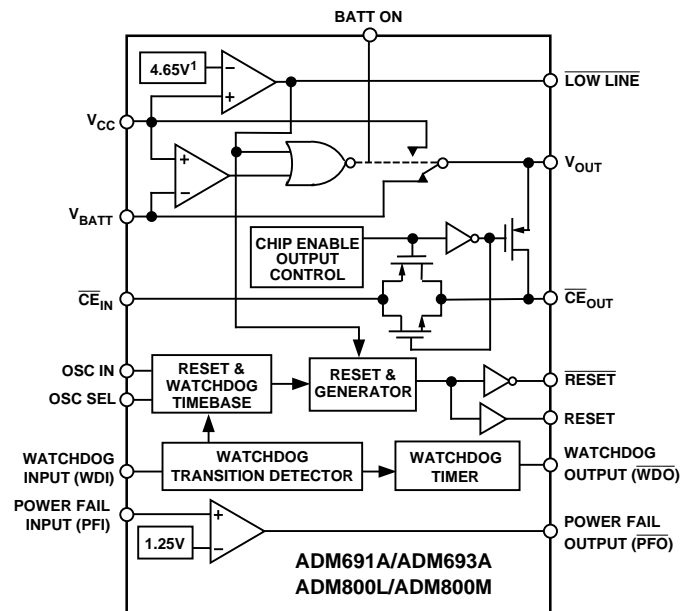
BATT ON

$4.65V^1$

$\overline{\text{LOW LINE}}$

$V_{CC}$

$V_{OUT}$

$V_{BATT}$

CHIP ENABLE OUTPUT CONTROL

$\overline{CE}_{IN}$

$\overline{CE}_{OUT}$

OSC IN

OSC SEL

RESET & WATCHDOG TIMEBASE

RESET & GENERATOR

$\overline{\text{RESET}}$

RESET

WATCHDOG INPUT (WDI)

WATCHDOG TRANSITION DETECTOR

WATCHDOG TIMER

WATCHDOG OUTPUT ($\overline{\text{WDO}}$)

POWER FAIL INPUT (PFI)

1.25V

POWER FAIL OUTPUT ($\overline{\text{PFO}}$)

ADM691A/ADM693A
ADM800L/ADM800M